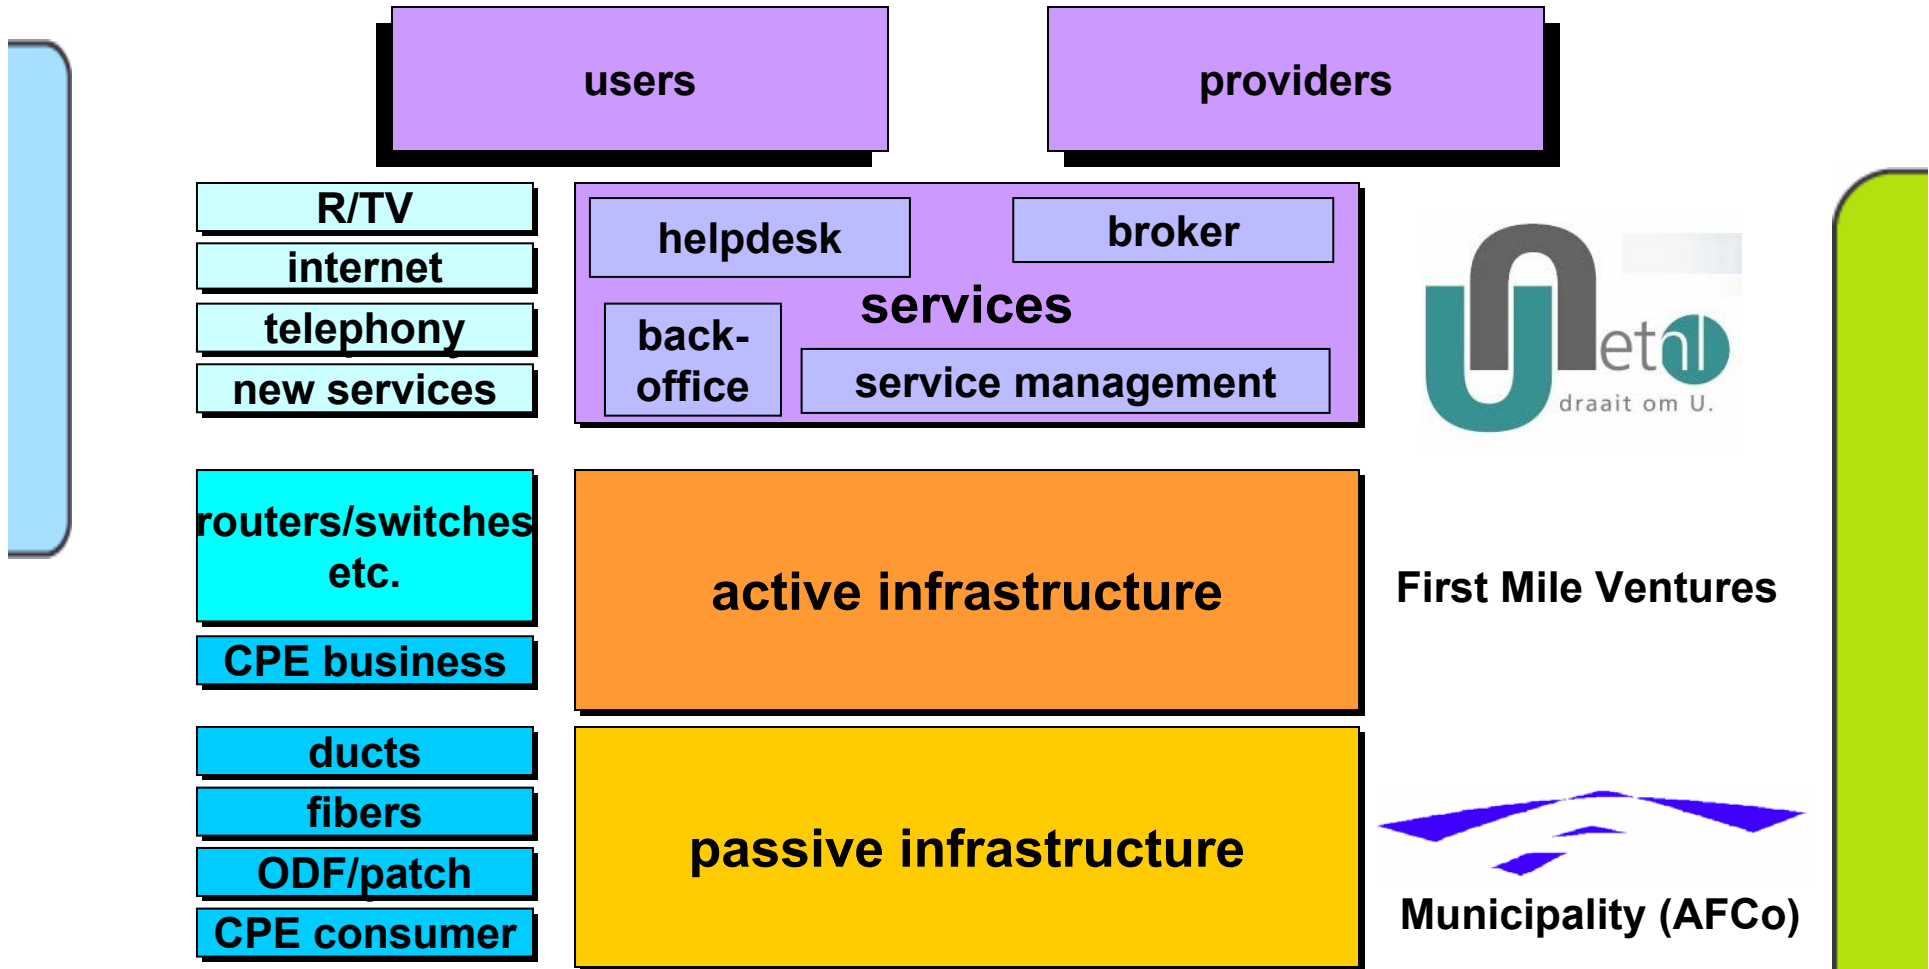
users

providers

R/TV

internet

telephony

new services

helpdesk

broker

services

back-office

service management

Unetnl
draait om U.

routers/switches etc.

CPE business

active infrastructure

First Mile Ventures

ducts

fibers

ODF/patch

CPE consumer

passive infrastructure

Municipality (AFCo)